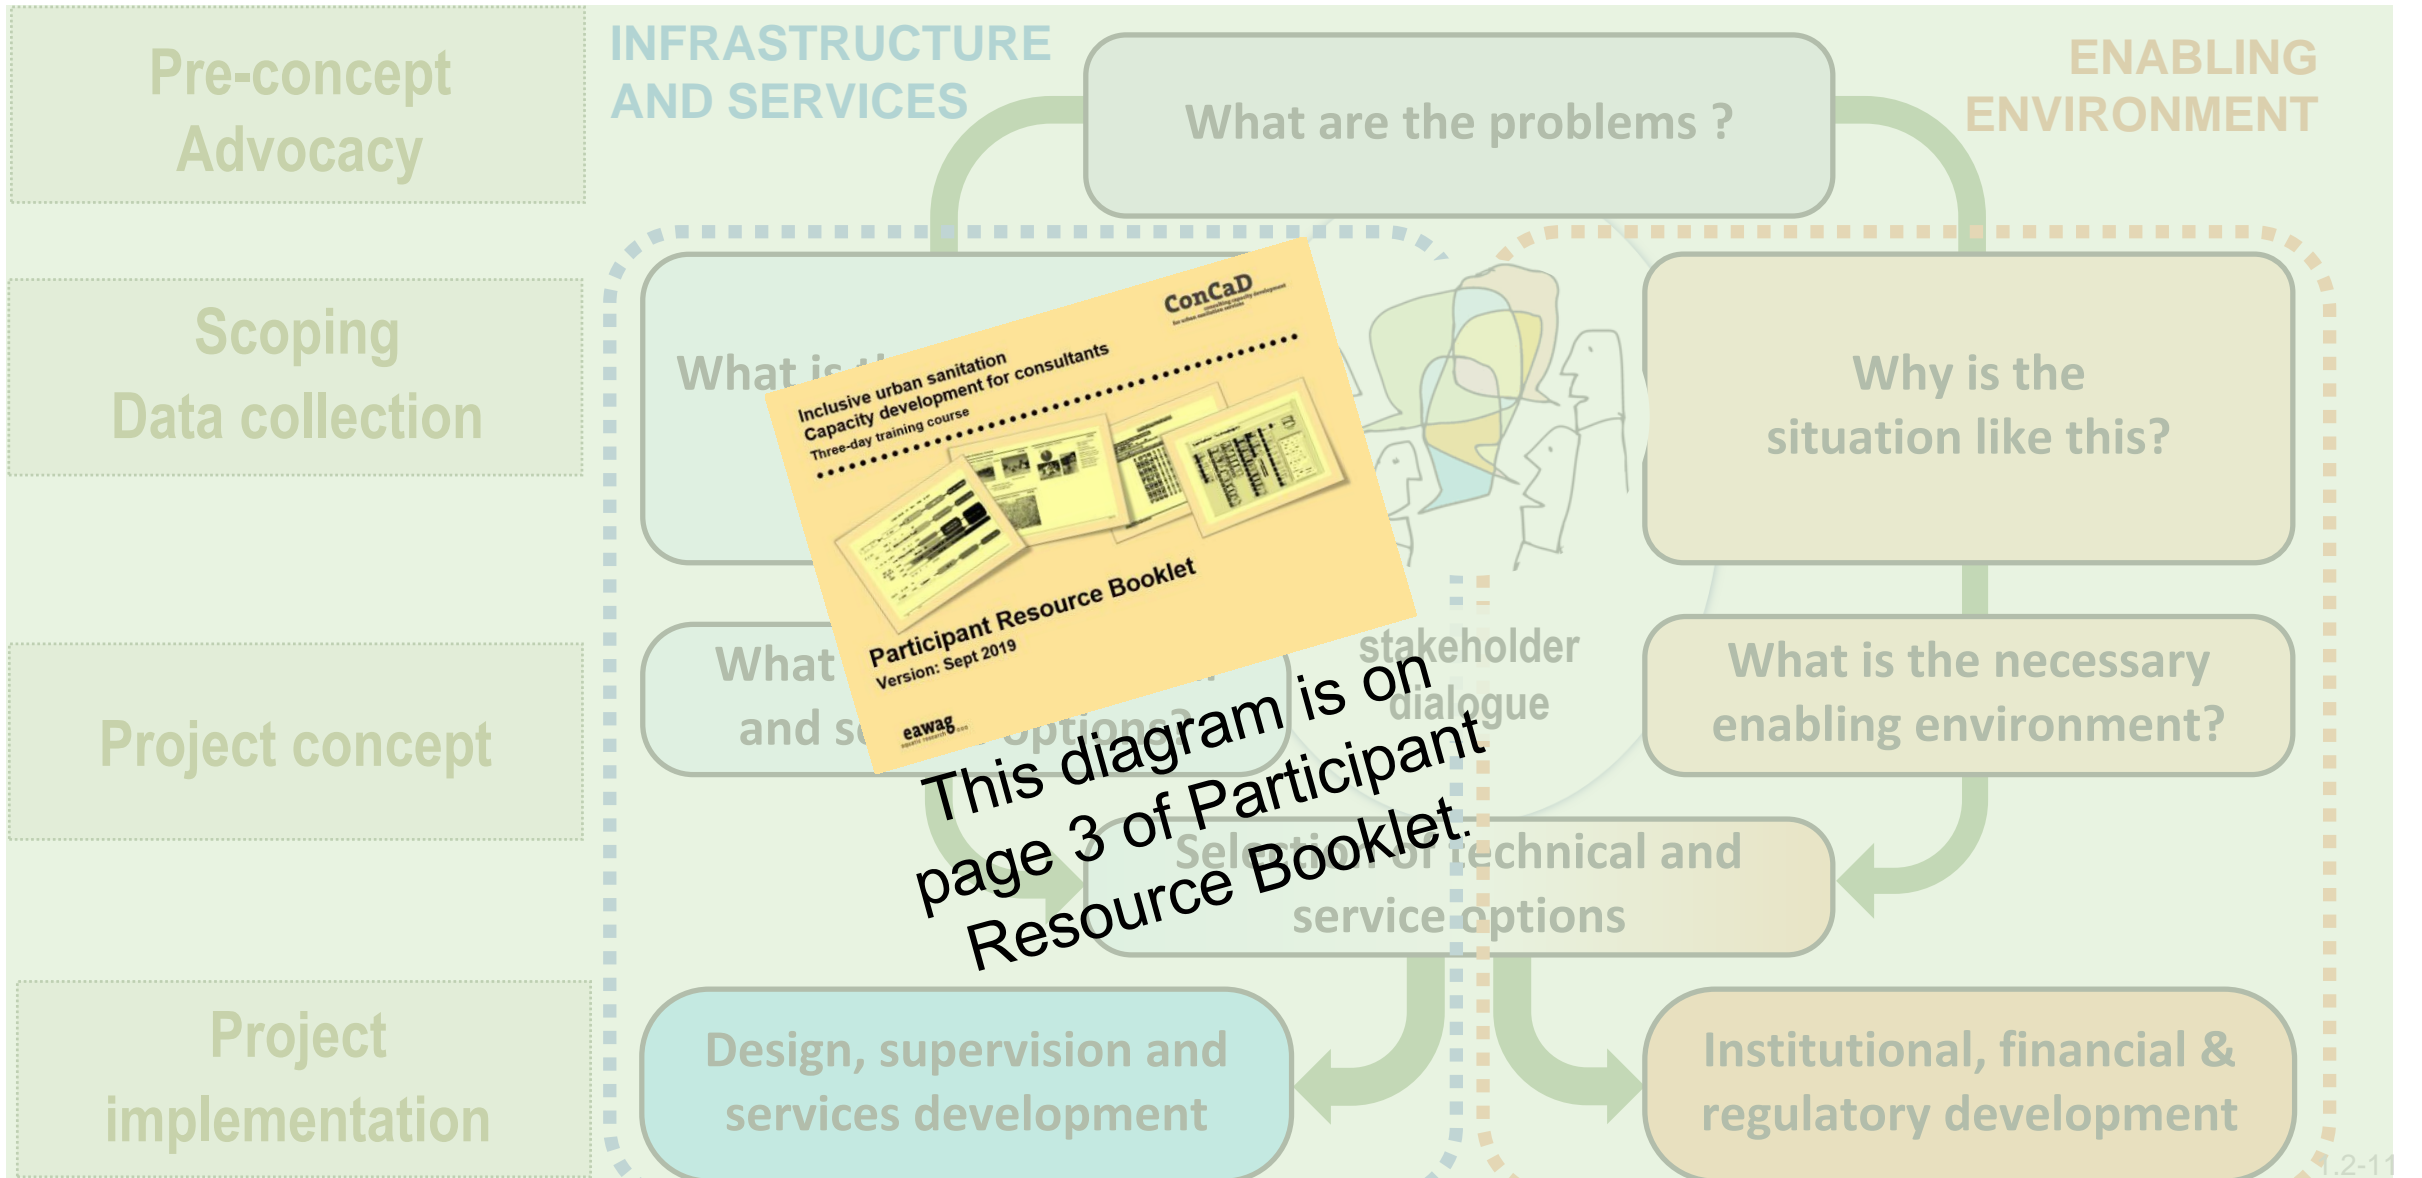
Pre-concept Advocacy

Scoping Data collection

Project concept

Project implementation

INFRASTRUCTURE AND SERVICES

What are the problems ?

ENABLING ENVIRONMENT

What is t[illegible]

Why is the situation like this?

What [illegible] and s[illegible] options?

stakeholder dialogue

What is the necessary enabling environment?

Selection of technical and service options

Design, supervision and services development

Institutional, financial & regulatory development

ConCaD

Inclusive urban sanitation Capacity development for consultants Three-day training course

Participant Resource Booklet Version: Sept 2019

eawag

This diagram is on page 3 of Participant Resource Booklet.

1.2-11